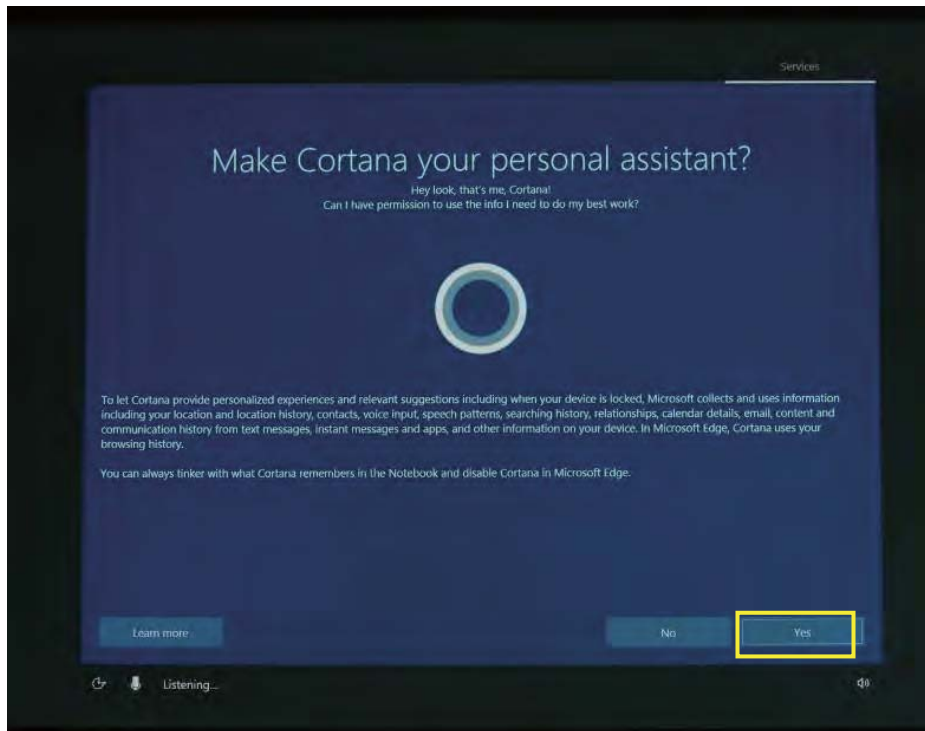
Services

Make Cortana your personal assistant?

Hey look, that's me, Cortana!
Can I have permission to use the info I need to do my best work?

To let Cortana provide personalized experiences and relevant suggestions including when your device is locked, Microsoft collects and uses information including your location and location history, contacts, voice input, speech patterns, searching history, relationships, calendar details, email, content and communication history from text messages, instant messages and apps, and other information on your device. In Microsoft Edge, Cortana uses your browsing history.

You can always tinker with what Cortana remembers in the Notebook and disable Cortana in Microsoft Edge.

Learn more

No

Yes

Listening...